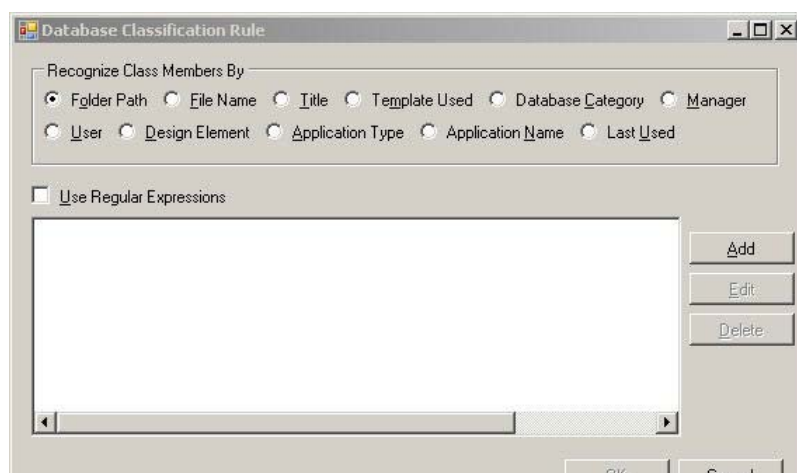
Database Classification Rule

Recognize Class Members By

Folder Path File Name Title Template Used Database Category Manager

User Design Element Application Type Application Name Last Used

Use Regular Expressions

Add

Edit

Delete

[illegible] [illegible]